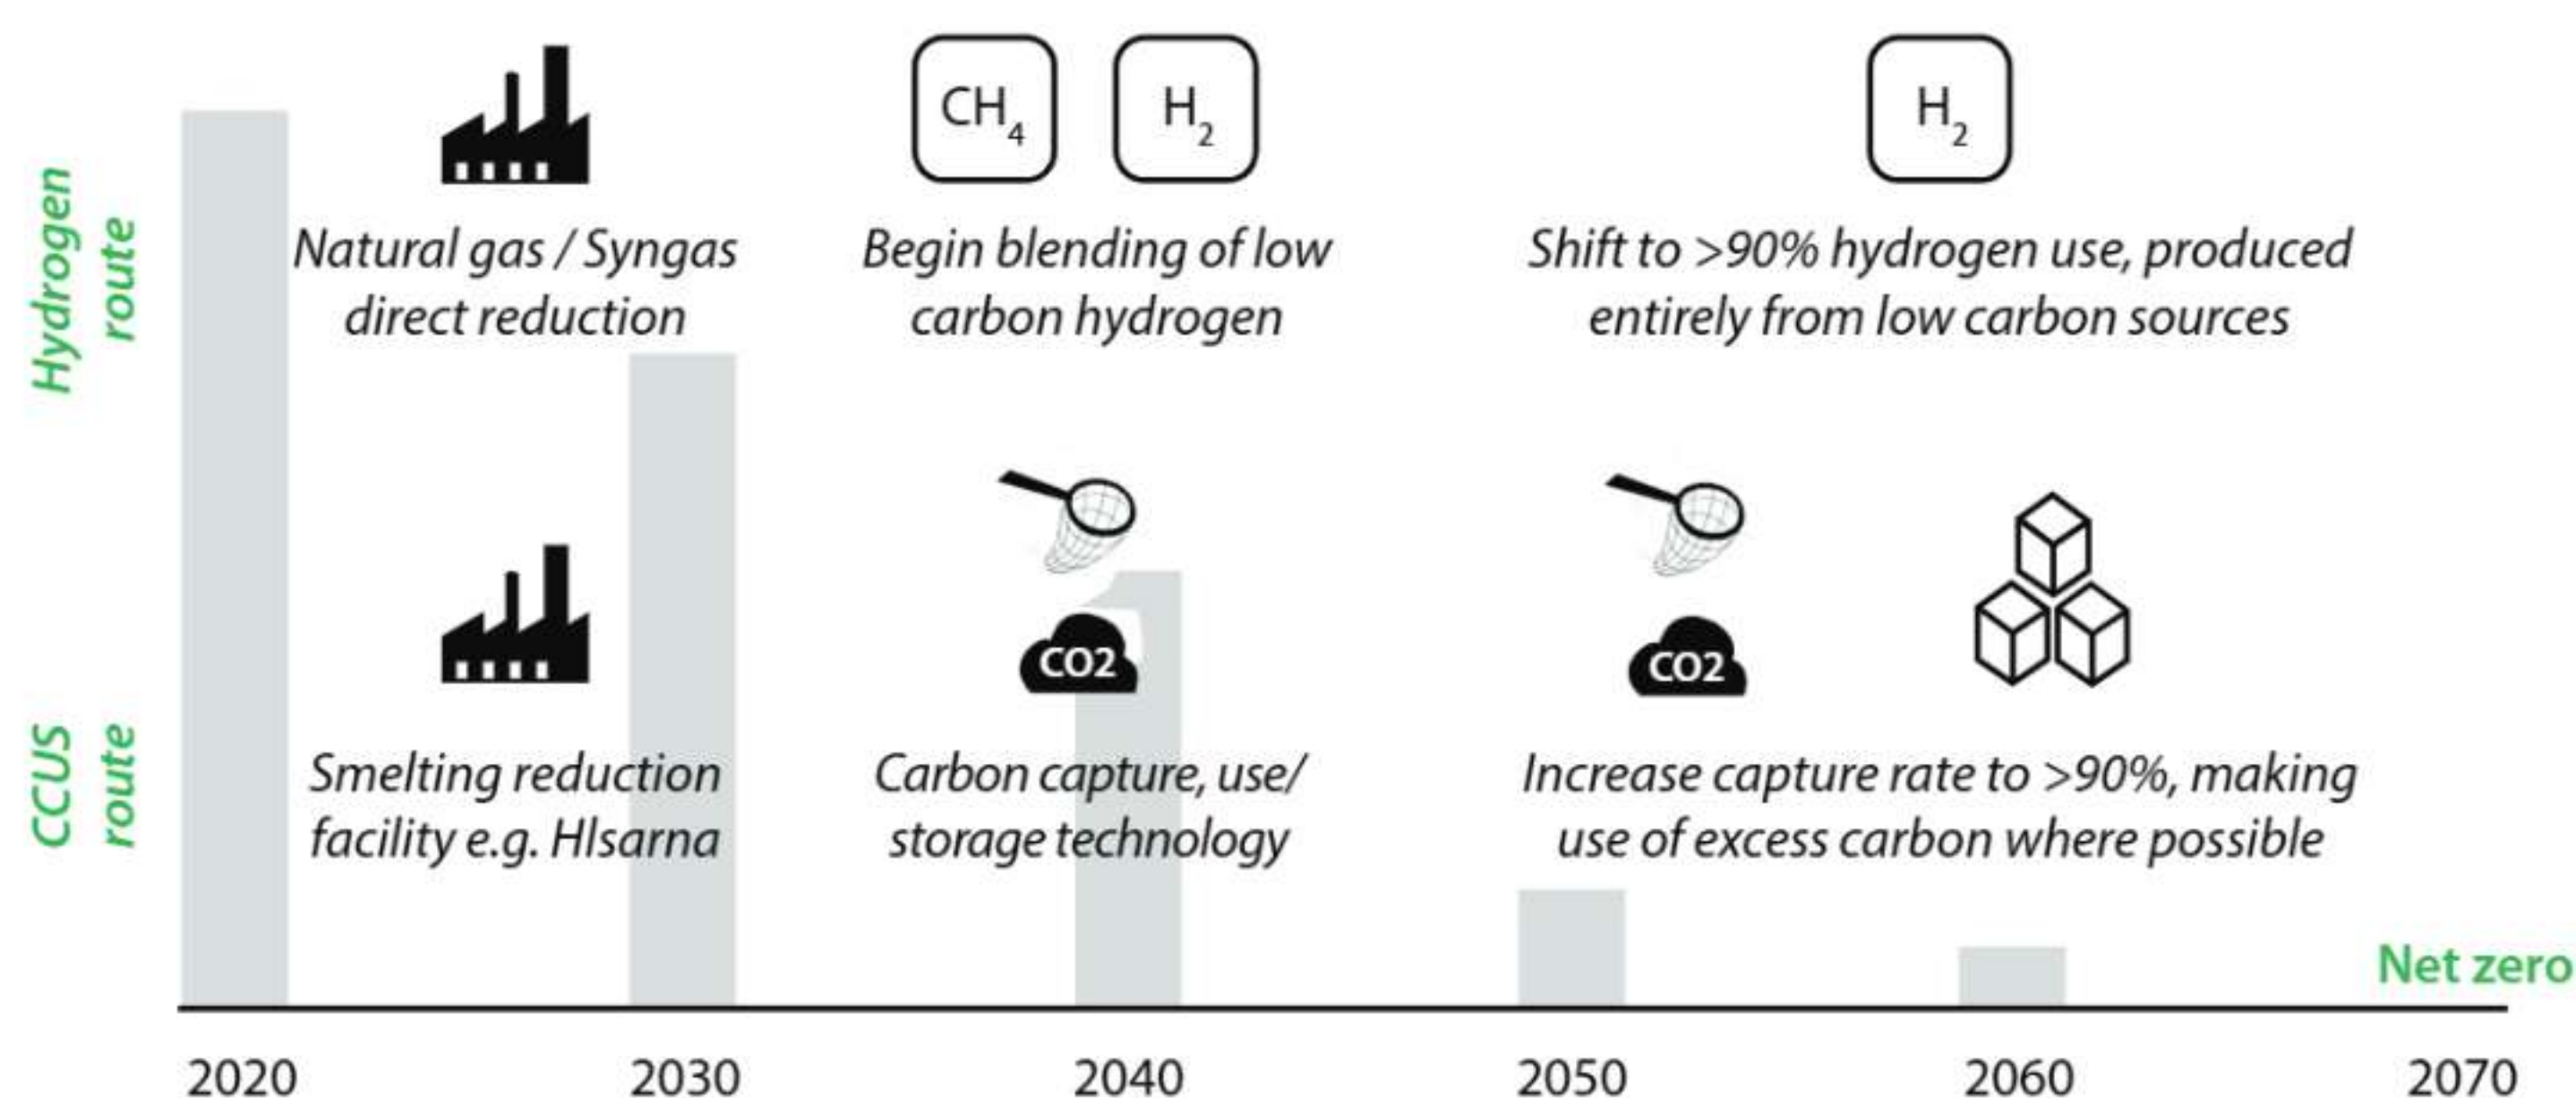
Hydrogen route

$CH_4$ $H_2$ $H_2$

Natural gas / Syngas direct reduction

Begin blending of low carbon hydrogen

Shift to >90% hydrogen use, produced entirely from low carbon sources

CCUS route

CO2 CO2

Smelting reduction facility e.g. HIsarna

Carbon capture, use/ storage technology

Increase capture rate to >90%, making use of excess carbon where possible

Net zero

2020 2030 2040 2050 2060 2070